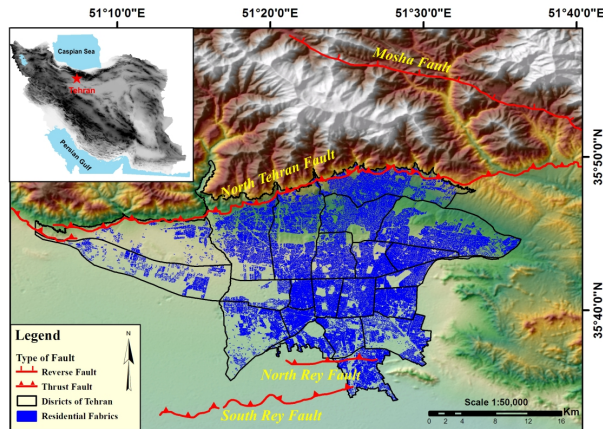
51°10'0"E 51°20'0"E 51°30'0"E 51°40'0"E

Caspian Sea
Tehran
Persian Gulf

Mosha Fault

North Tehran Fault

35°50'0"N

35°40'0"N

North Rey Fault

South Rey Fault

Legend
Type of Fault
Reverse Fault
Thrust Fault
Discricts of Tehran
Residential Fabrics

N

Scale 1:50,000
Km
0 2 4 8 12 16